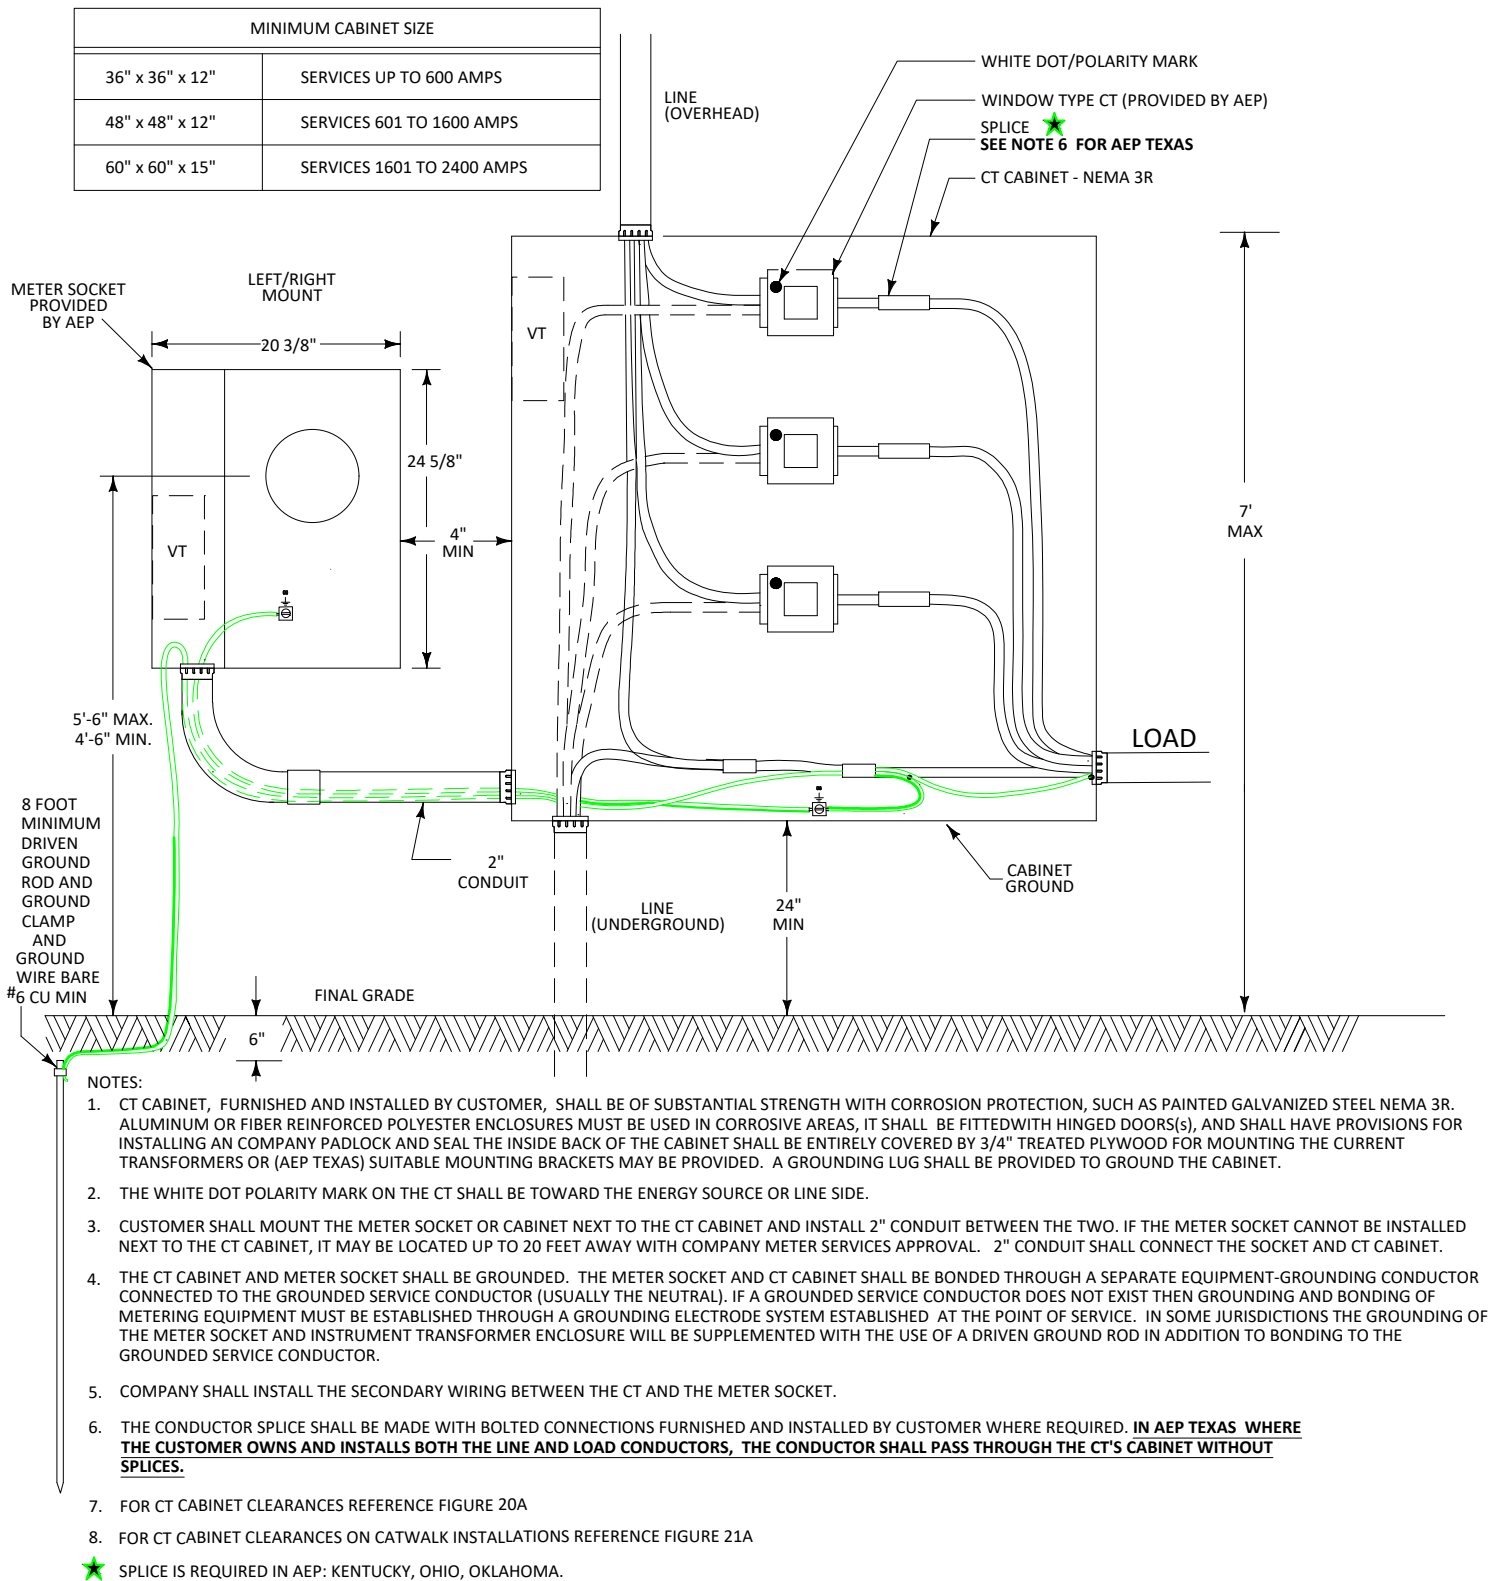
| MINIMUM CABINET SIZE | |
|---|---|
| 36" x 36" x 12" | SERVICES UP TO 600 AMPS |
| 48" x 48" x 12" | SERVICES 601 TO 1600 AMPS |
| 60" x 60" x 15" | SERVICES 1601 TO 2400 AMPS |

LINE (OVERHEAD)

WHITE DOT/POLARITY MARK

WINDOW TYPE CT (PROVIDED BY AEP)

SPLICE
SEE NOTE 6 FOR AEP TEXAS

CT CABINET - NEMA 3R

METER SOCKET PROVIDED BY AEP

LEFT/RIGHT MOUNT

20 3/8"

24 5/8"

VT

VT

4" MIN

7' MAX

LOAD

5'-6" MAX.
4'-6" MIN.

8 FOOT MINIMUM DRIVEN GROUND ROD AND GROUND CLAMP AND GROUND WIRE BARE #6 CU MIN

2" CONDUIT

LINE (UNDERGROUND)

24" MIN

CABINET GROUND

FINAL GRADE

6"

NOTES:
1. CT CABINET, FURNISHED AND INSTALLED BY CUSTOMER, SHALL BE OF SUBSTANTIAL STRENGTH WITH CORROSION PROTECTION, SUCH AS PAINTED GALVANIZED STEEL NEMA 3R. ALUMINUM OR FIBER REINFORCED POLYESTER ENCLOSURES MUST BE USED IN CORROSIVE AREAS, IT SHALL BE FITTEDWITH HINGED DOORS(s), AND SHALL HAVE PROVISIONS FOR INSTALLING AN COMPANY PADLOCK AND SEAL THE INSIDE BACK OF THE CABINET SHALL BE ENTIRELY COVERED BY 3/4" TREATED PLYWOOD FOR MOUNTING THE CURRENT TRANSFORMERS OR (AEP TEXAS) SUITABLE MOUNTING BRACKETS MAY BE PROVIDED. A GROUNDING LUG SHALL BE PROVIDED TO GROUND THE CABINET.

2. THE WHITE DOT POLARITY MARK ON THE CT SHALL BE TOWARD THE ENERGY SOURCE OR LINE SIDE.

3. CUSTOMER SHALL MOUNT THE METER SOCKET OR CABINET NEXT TO THE CT CABINET AND INSTALL 2" CONDUIT BETWEEN THE TWO. IF THE METER SOCKET CANNOT BE INSTALLED NEXT TO THE CT CABINET, IT MAY BE LOCATED UP TO 20 FEET AWAY WITH COMPANY METER SERVICES APPROVAL. 2" CONDUIT SHALL CONNECT THE SOCKET AND CT CABINET.

4. THE CT CABINET AND METER SOCKET SHALL BE GROUNDED. THE METER SOCKET AND CT CABINET SHALL BE BONDED THROUGH A SEPARATE EQUIPMENT-GROUNDING CONDUCTOR CONNECTED TO THE GROUNDED SERVICE CONDUCTOR (USUALLY THE NEUTRAL). IF A GROUNDED SERVICE CONDUCTOR DOES NOT EXIST THEN GROUNDING AND BONDING OF METERING EQUIPMENT MUST BE ESTABLISHED THROUGH A GROUNDING ELECTRODE SYSTEM ESTABLISHED AT THE POINT OF SERVICE. IN SOME JURISDICTIONS THE GROUNDING OF THE METER SOCKET AND INSTRUMENT TRANSFORMER ENCLOSURE WILL BE SUPPLEMENTED WITH THE USE OF A DRIVEN GROUND ROD IN ADDITION TO BONDING TO THE GROUNDED SERVICE CONDUCTOR.

5. COMPANY SHALL INSTALL THE SECONDARY WIRING BETWEEN THE CT AND THE METER SOCKET.

6. THE CONDUCTOR SPLICE SHALL BE MADE WITH BOLTED CONNECTIONS FURNISHED AND INSTALLED BY CUSTOMER WHERE REQUIRED. IN AEP TEXAS WHERE THE CUSTOMER OWNS AND INSTALLS BOTH THE LINE AND LOAD CONDUCTORS, THE CONDUCTOR SHALL PASS THROUGH THE CT'S CABINET WITHOUT SPLICES.

7. FOR CT CABINET CLEARANCES REFERENCE FIGURE 20A

8. FOR CT CABINET CLEARANCES ON CATWALK INSTALLATIONS REFERENCE FIGURE 21A

SPLICE IS REQUIRED IN AEP: KENTUCKY, OHIO, OKLAHOMA.